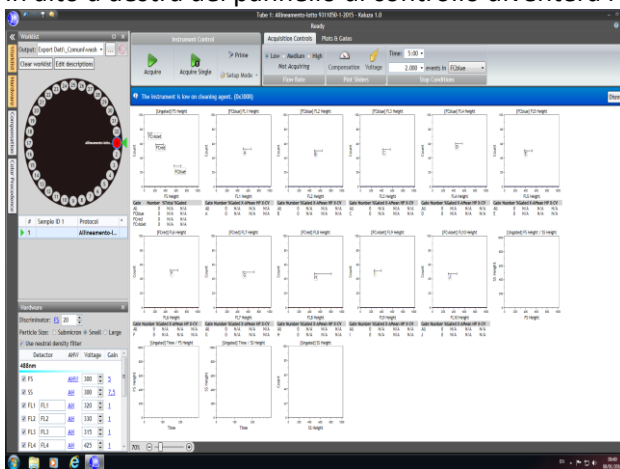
In alto a destra del pannello di controllo diventerà r

Tube 1: Allineamento-lotto 9311050-1-2015 - Kaluza 1.0
Ready

Worklist
Output: Export Dati\_Consumi\macsk
Clear worklist
Edit description

Instrument Control
Acquire
Acquire Single
Prime
Setup Mode

Acquisition Controls
Plots & Gates
Low
Medium
High
Not Acquiring
Compensation
Voltage
Time: 5:00
2,000
events in
FC blue
Flow Rate
Plot Sliders
Stop Conditions

The instrument is low on cleaning agent. (0x3000)

#
Sample ID 1
Protocol
1
Allineamento-l...

Hardware
Discriminator: 20
Particle Size: Submicron Small Large
Use neutral density filter

| Detector | | AHV | Voltage | Gain |
|---|---|---|---|---|
| 488nm | | | | |
| FS | | | 300 | 5 |
| SS | | | 300 | 7.5 |
| FL1 | FL1 | | 320 | 1 |
| FL2 | FL2 | | 330 | 1 |
| FL3 | FL3 | | 315 | 1 |
| FL4 | FL4 | | 425 | 1 |

70%